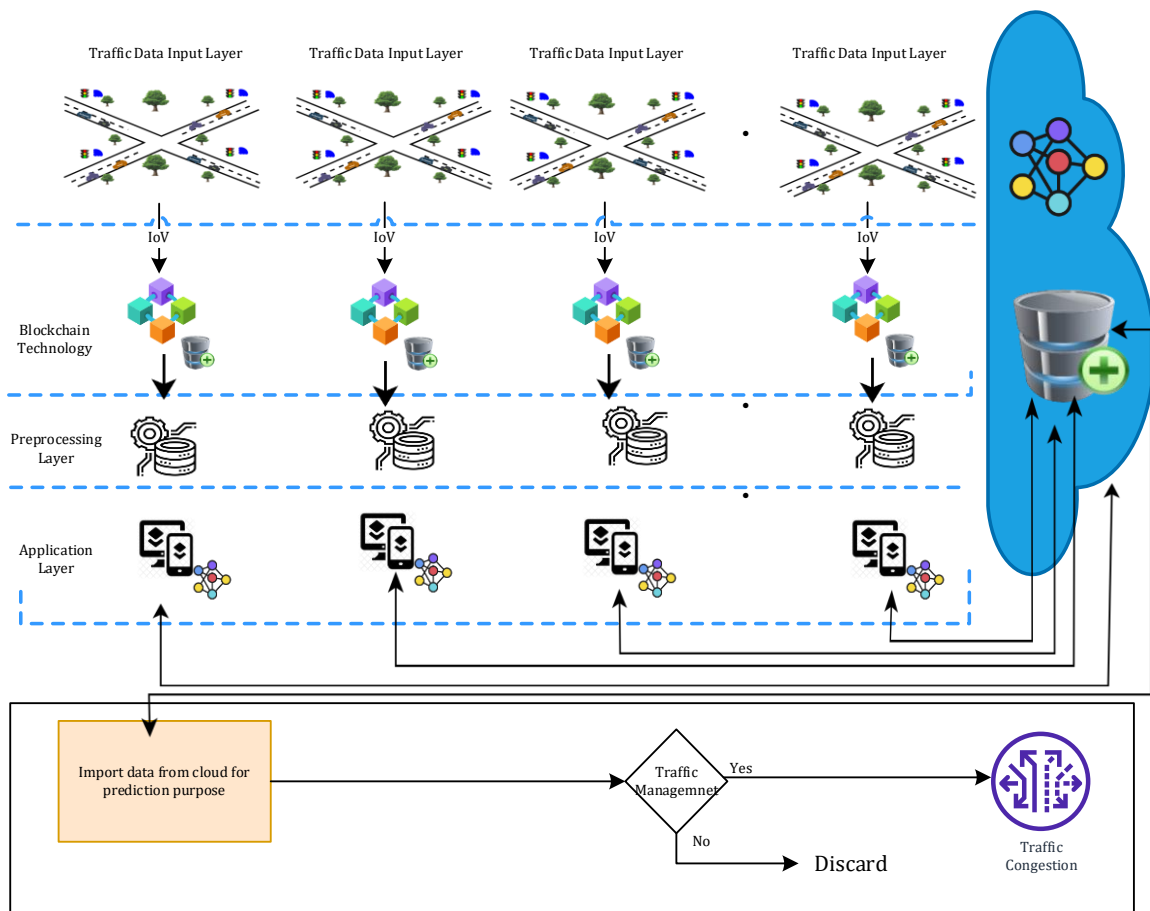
Traffic Data Input Layer

Traffic Data Input Layer

Traffic Data Input Layer

Traffic Data Input Layer

IoV

IoV

IoV

IoV

Blockchain Technology

Preprocessing Layer

Application Layer

Import data from cloud for prediction purpose

Traffic Managemnet

Yes

No

Discard

Traffic Congestion